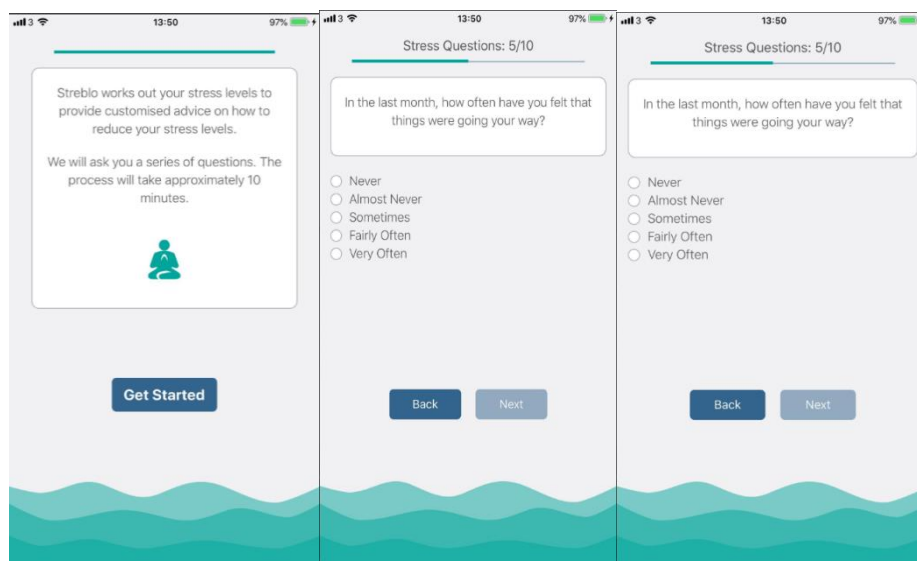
3 13:50 97%

Streblo works out your stress levels to provide customised advice on how to reduce your stress levels.

We will ask you a series of questions. The process will take approximately 10 minutes.

Get Started

3 13:50 97%

Stress Questions: 5/10

In the last month, how often have you felt that things were going your way?

Never
Almost Never
Sometimes
Fairly Often
Very Often

Back Next

3 13:50 97%

Stress Questions: 5/10

In the last month, how often have you felt that things were going your way?

Never
Almost Never
Sometimes
Fairly Often
Very Often

Back Next